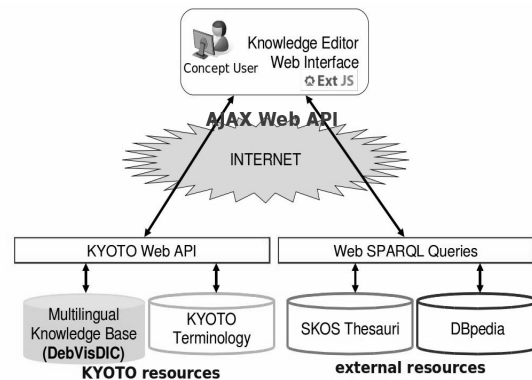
Concept User

Knowledge Editor Web Interface

Ext JS

AJAX Web API

INTERNET

KYOTO Web API

Web SPARQL Queries

Multilingual Knowledge Base (DebVisDIC)

KYOTO Terminology

SKOS Thesauri

DBpedia

KYOTO resources

external resources